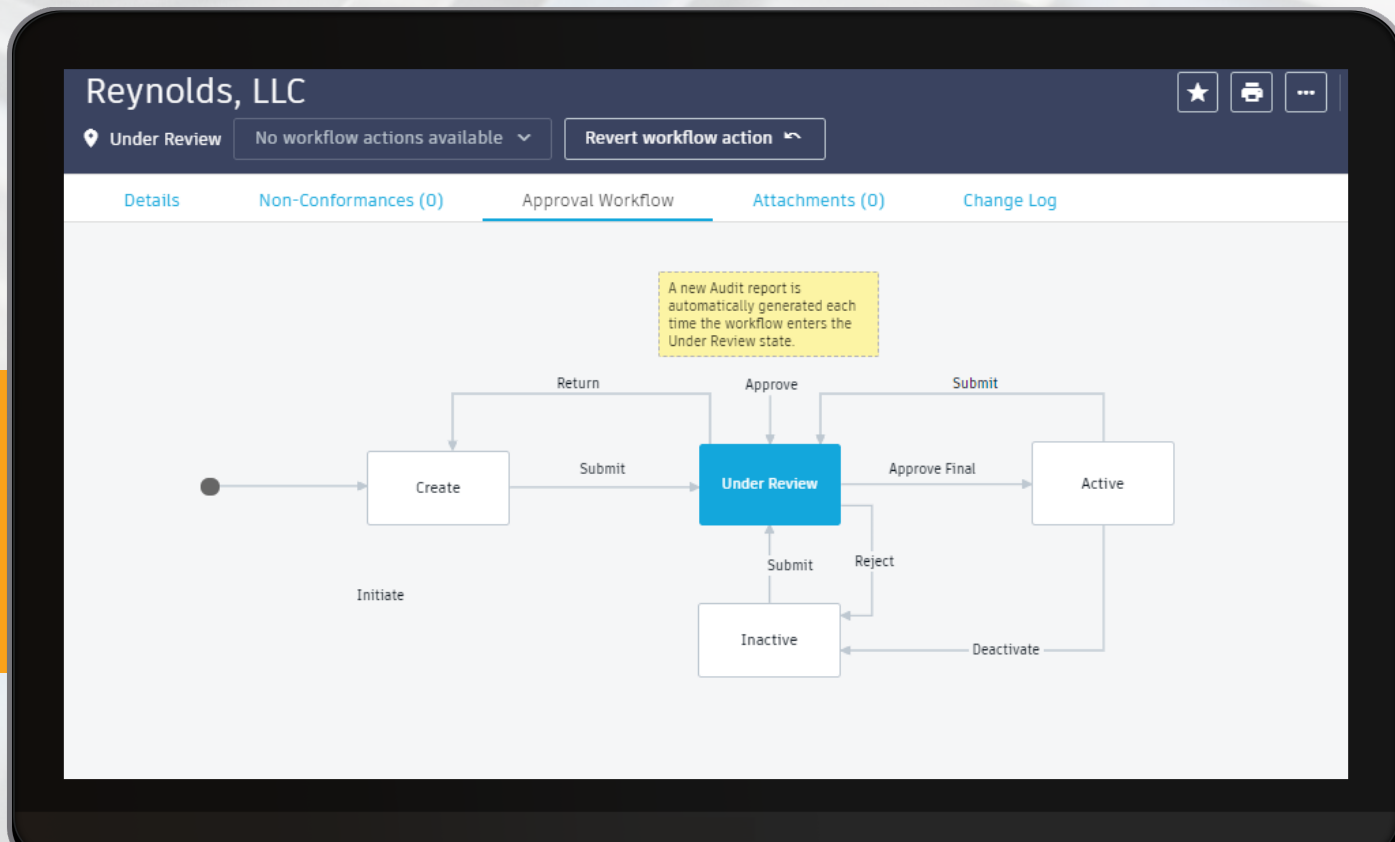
Reynolds, LLC

Under Review

No workflow actions available

Revert workflow action

Details

Non-Conformances (0)

Approval Workflow

Attachments (0)

Change Log

A new Audit report is automatically generated each time the workflow enters the Under Review state.

Return

Approve

Submit

Submit

Approve Final

Create

Under Review

Active

Submit

Reject

Initiate

Inactive

Deactivate